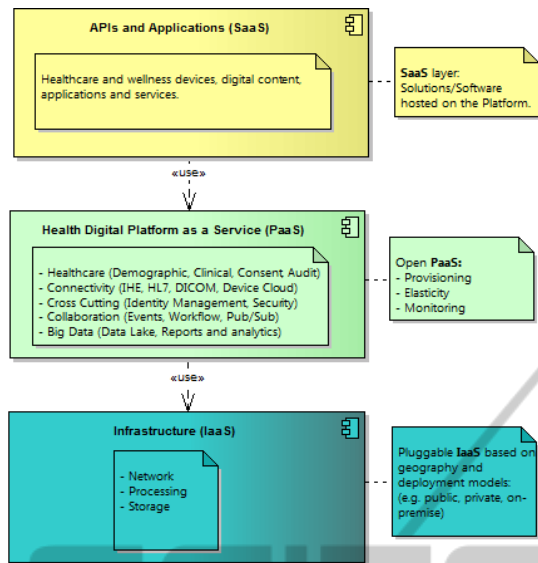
APIs and Applications (SaaS)

Healthcare and wellness devices, digital content, applications and services.

SaaS layer: Solutions/Software hosted on the Platform.

«use»

Health Digital Platform as a Service (PaaS)

- Healthcare (Demographic, Clinical, Consent Audit)
- Connectivity (IHE, HL7, DICOM, Device Cloud)
- Cross Cutting (Identity Management, Security)
- Collaboration (Events, Workflow, Pub/Sub)
- Big Data (Data Lake, Reports and analytics)

Open PaaS:
- Provisioning
- Elasticity
- Monitoring

«use»

Infrastructure (IaaS)

- Network
- Processing
- Storage

Pluggable IaaS based on geography and deployment models: (e.g. public, private, on-premise)